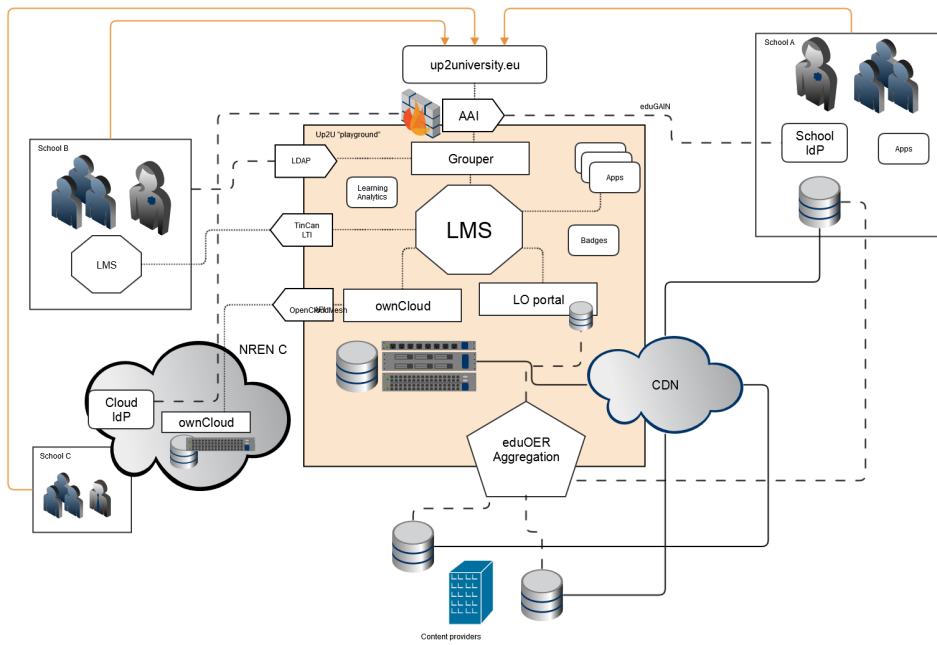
up2university.eu

AAI

eduGAIN

School A

School IdP

Apps

School B

LMS

Up2U "playground"

LDAP

Grouper

Apps

Learning Analytics

LMS

TinCan LTI

Badges

OpenCloudMesh

ownCloud

LO portal

NREN C

Cloud IdP

ownCloud

CDN

eduOER Aggregation

School C

Content providers